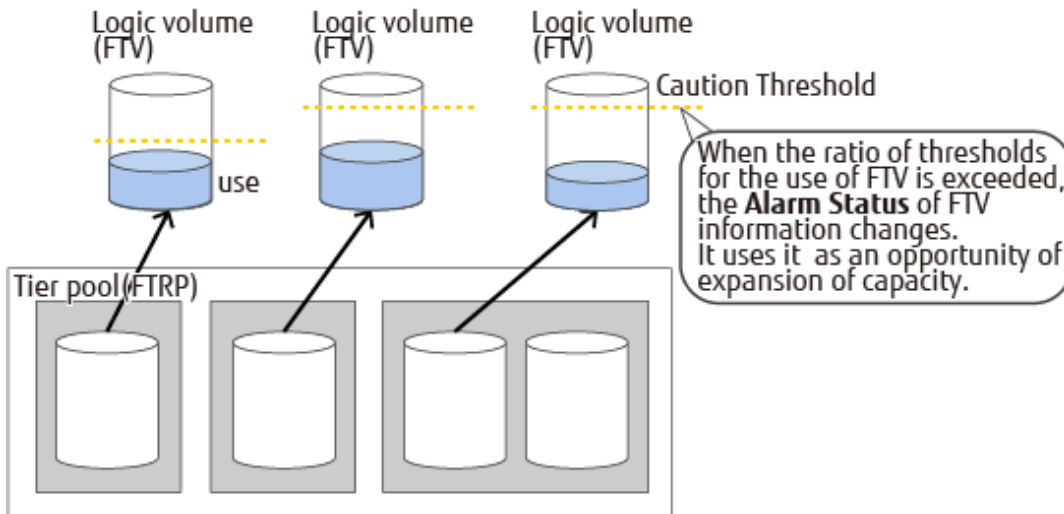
Logic volume (FTV)

Logic volume (FTV)

Logic volume (FTV)

Caution Threshold

use

When the ratio of thresholds for the use of FTV is exceeded, the **Alarm Status** of FTV information changes.
It uses it as an opportunity of expansion of capacity.

Tier pool (FTRP)